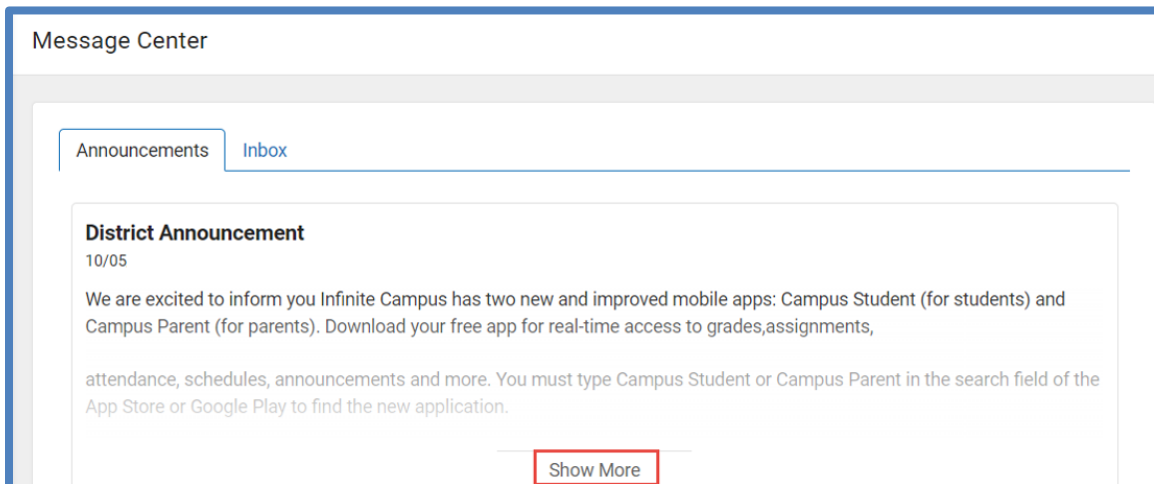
Message Center

Announcements Inbox

District Announcement

10/05

We are excited to inform you Infinite Campus has two new and improved mobile apps: Campus Student (for students) and Campus Parent (for parents). Download your free app for real-time access to grades,assignments,

attendance, schedules, announcements and more. You must type Campus Student or Campus Parent in the search field of the App Store or Google Play to find the new application.

Show More